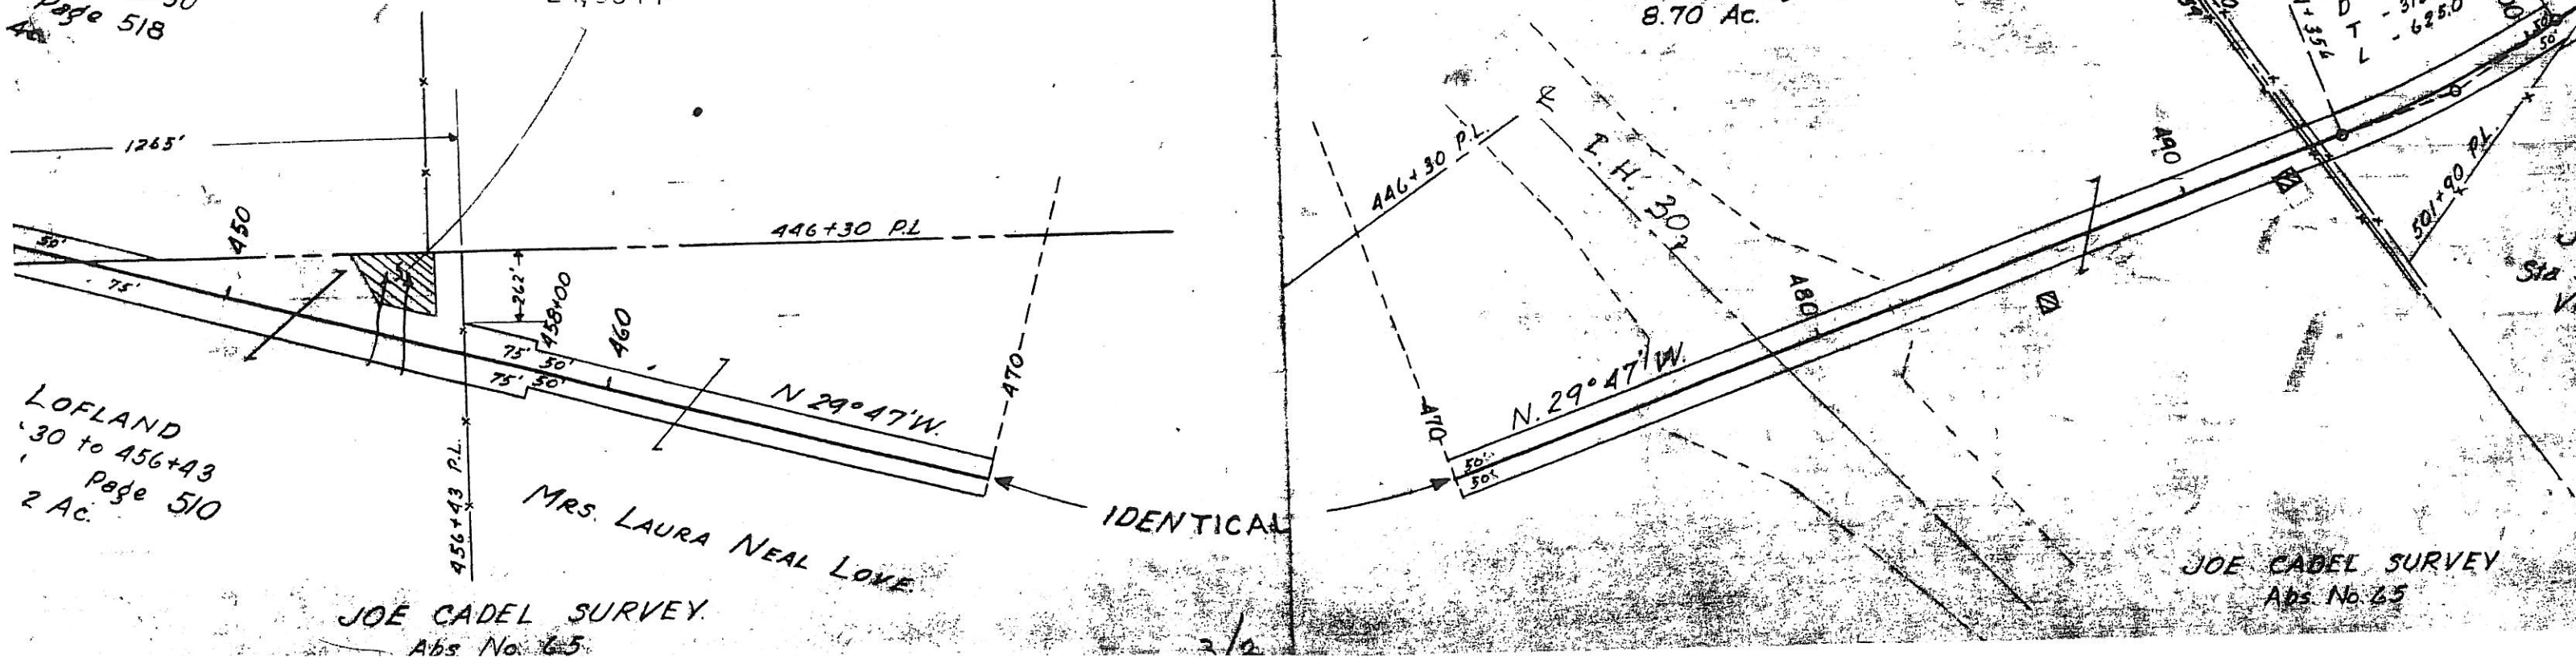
Page 518
Ac.
1265'
450
50'
75'
446+30 P.L.
262'
458+00
460
75' 50'
75' 50'
N 29°47'W.
470
LOFLAND
30 to 456+43
Page 510
2 Ac.
456+43 P.L.
MRS. LAURA NEAL LOVE
IDENTICAL
JOE CADEL SURVEY
Abs. No. 65
8.70 Ac.
446+30 P.L.
℄ I.H. 30
490
480
N. 29°47'W.
470
50'
50'
501+90 P.L.
D
T - 625.0
L
JOE CADEL SURVEY
Abs. No. 65